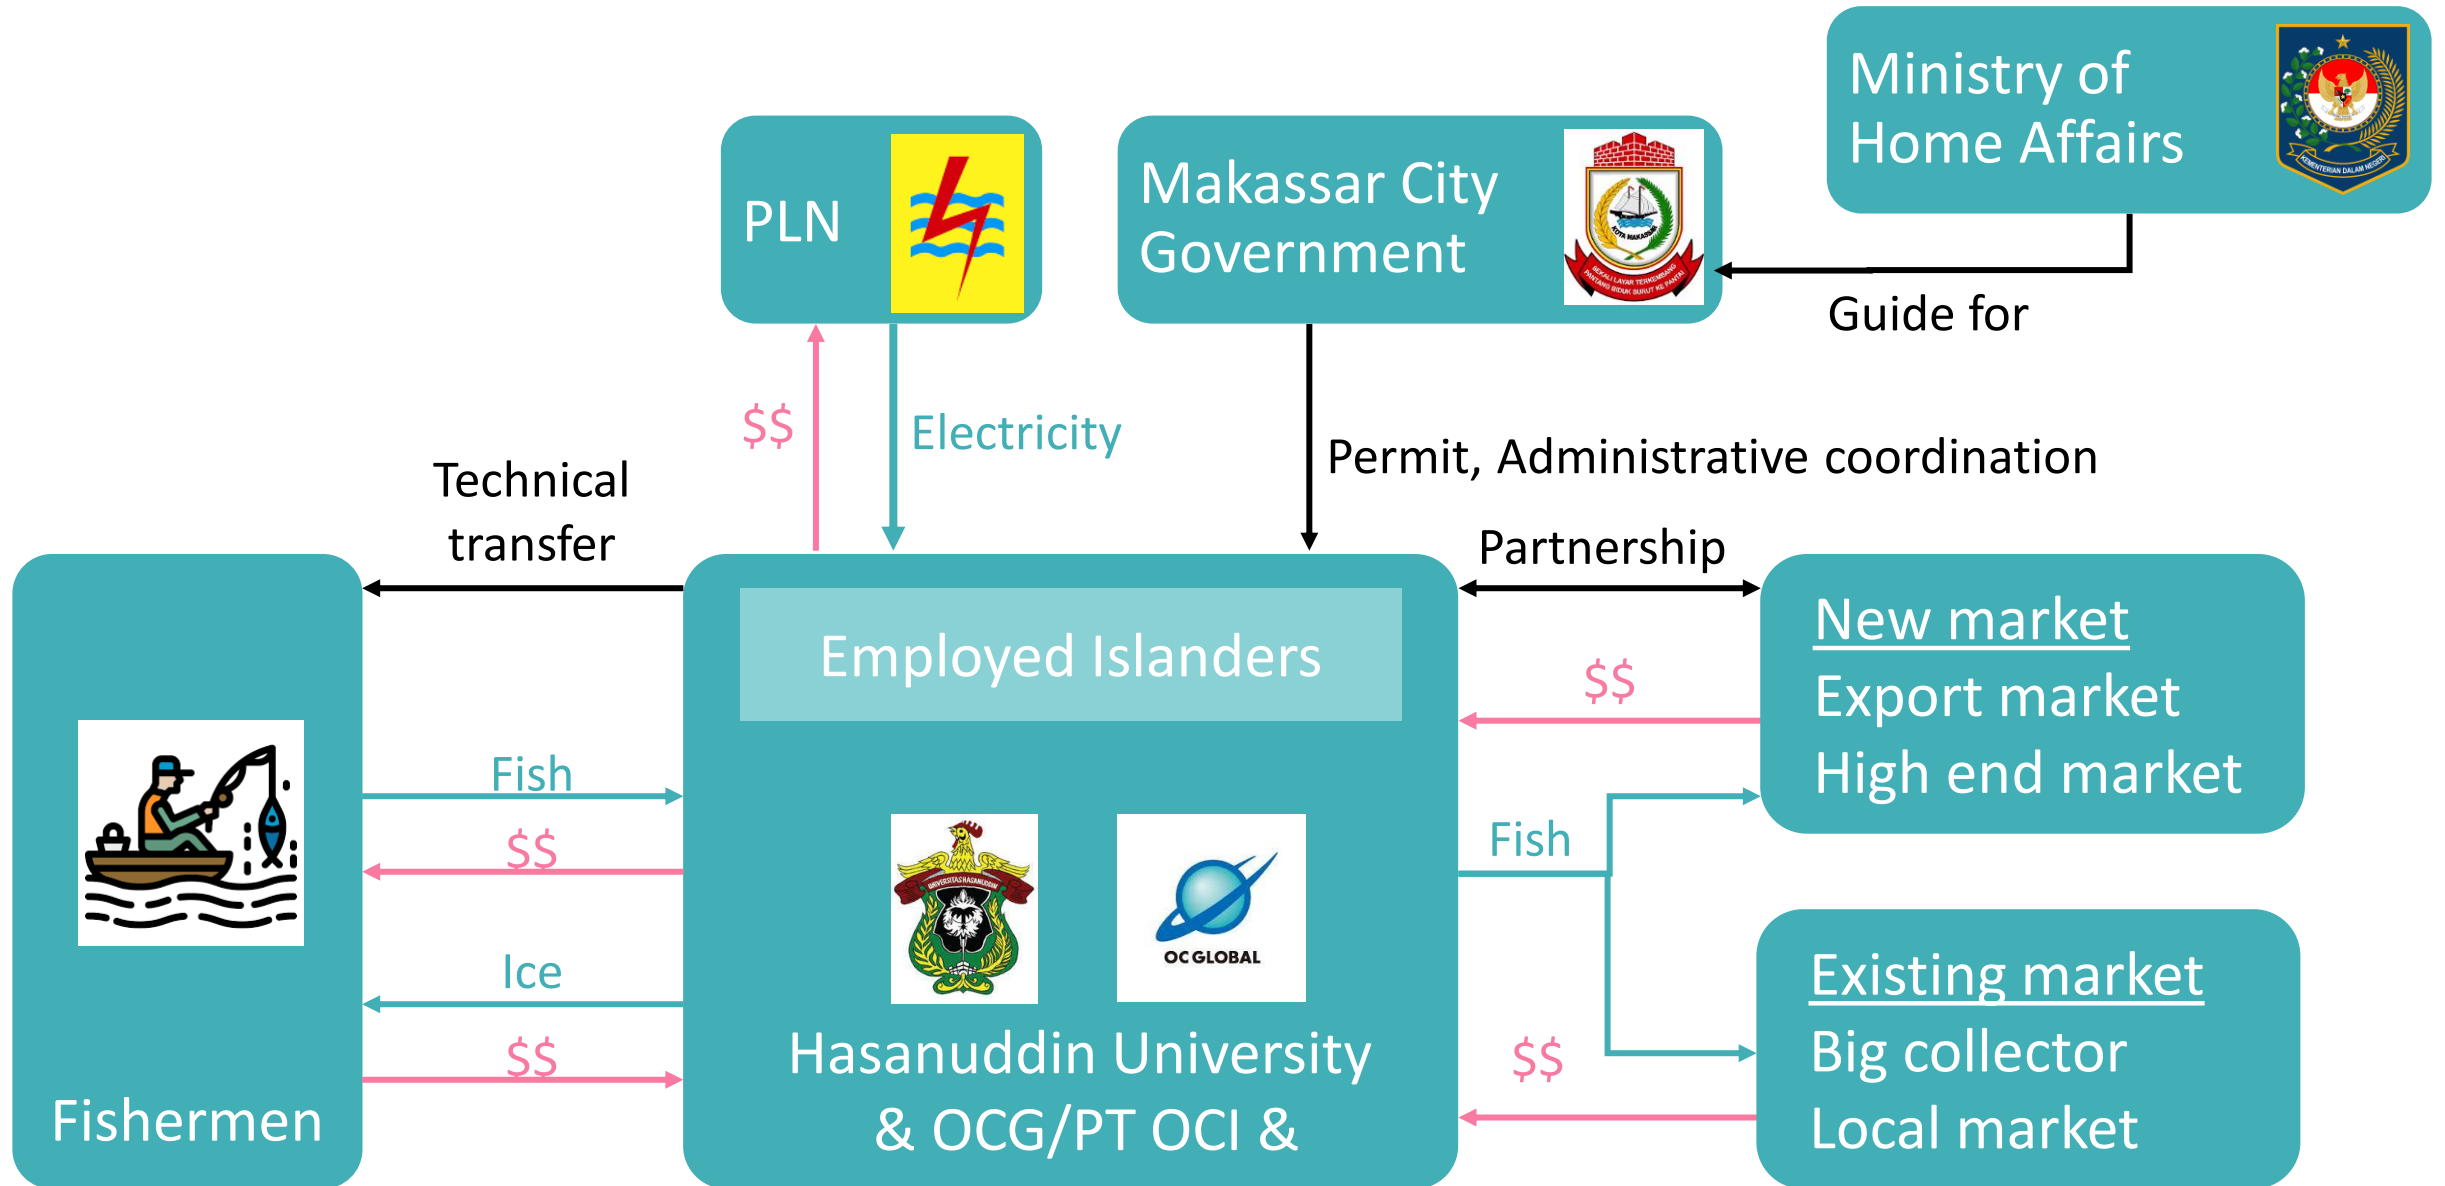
Ministry of Home Affairs

KEMENTERIAN DALAM NEGERI

PLN

Makassar City Government

KOTA MAKASSAR

SEKALI LAYAR TERKEMBANG PANTANG BIDUK SURUT KE PANTAI

Guide for

$$

Electricity

Permit, Administrative coordination

Technical transfer

Partnership

Employed Islanders

New market
Export market
High end market

$$

Fish

$$

UNIVERSITAS HASANUDDIN

OCGLOBAL

Fish

Ice

$$

Existing market
Big collector
Local market

$$

Fishermen

Hasanuddin University & OCG/PT OCI &